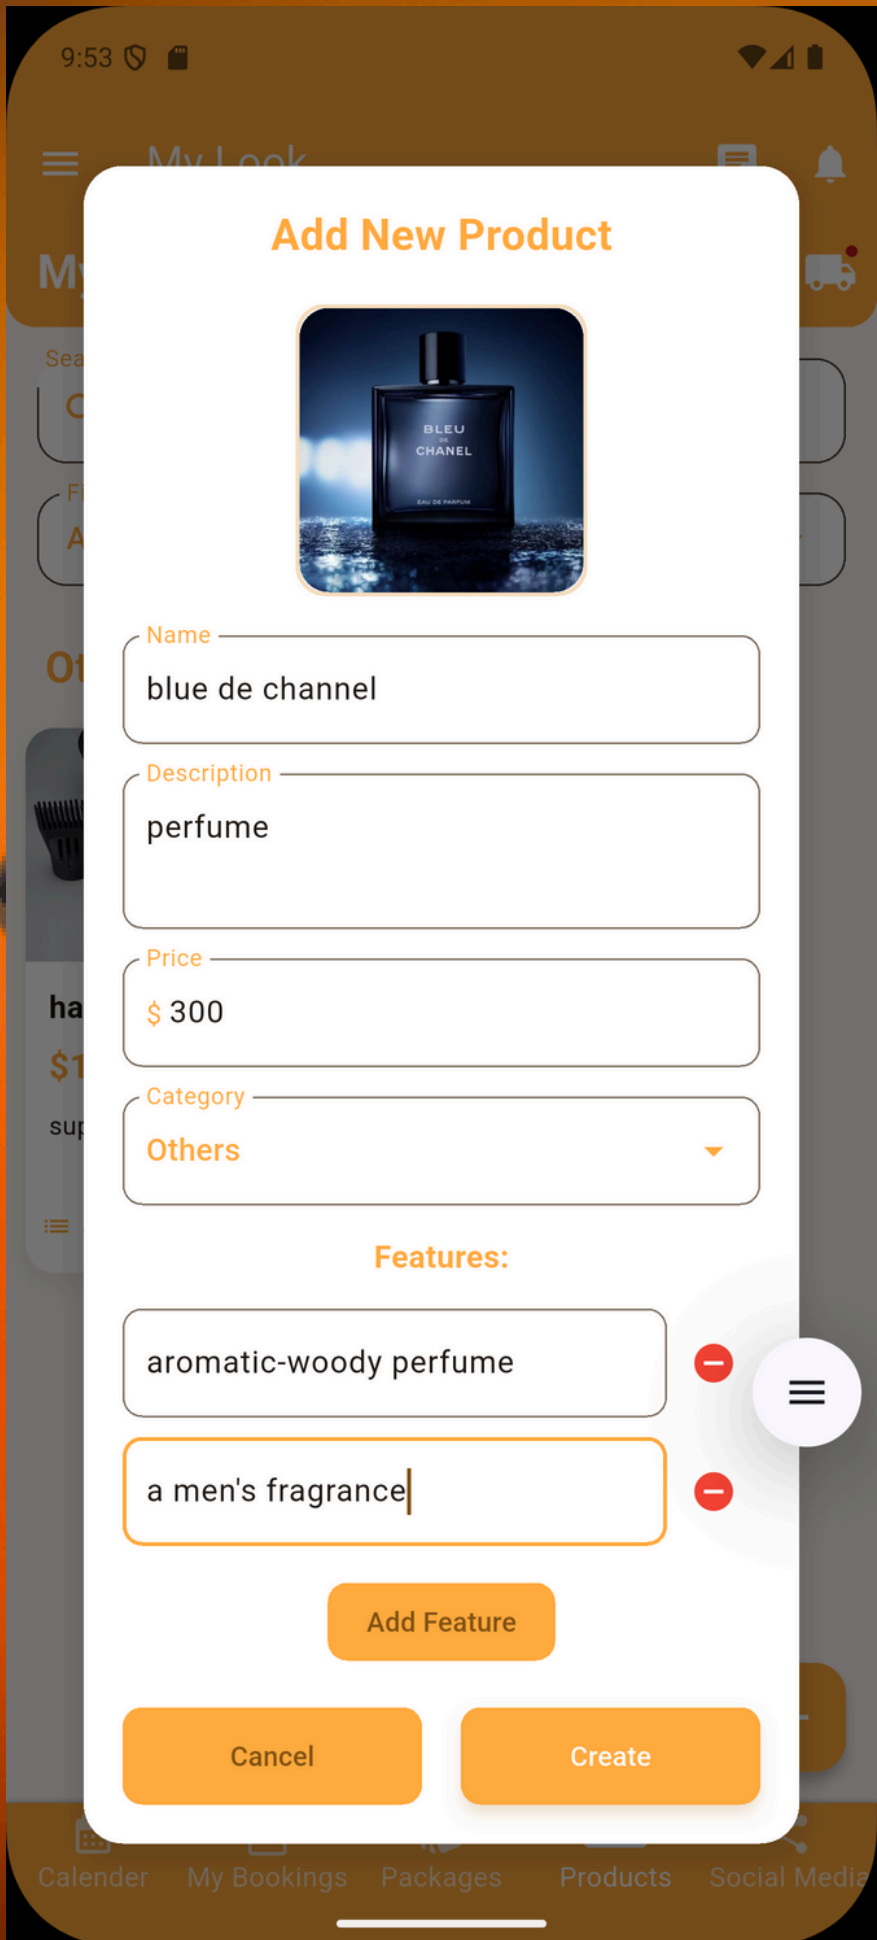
9:53

My Look

Add New Product

BLEU
DE
CHANEL
EAU DE PARFUM

Name
blue de channel

Description
perfume

Price
$ 300

Category
Others

Features:

aromatic-woody perfume

a men's fragrance

Add Feature

Cancel

Create

Calender
My Bookings
Packages
Products
Social Media